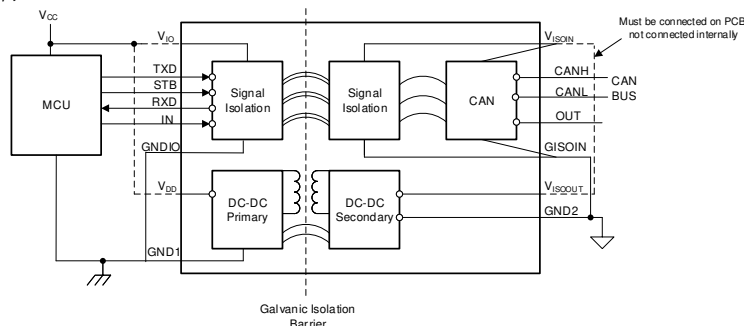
$V_{CC}$

Must be connected on PCB not connected internally

$V_{IO}$

$V_{ISOIN}$

MCU

TXD

STB

RXD

IN

Signal Isolation

Signal Isolation

CAN

CANH

CANL

OUT

CAN BUS

GNDIO

GISOIN

$V_{DD}$

DC-DC Primary

DC-DC Secondary

$V_{ISOOUT}$

GND2

GND1

Galvanic Isolation Barrier